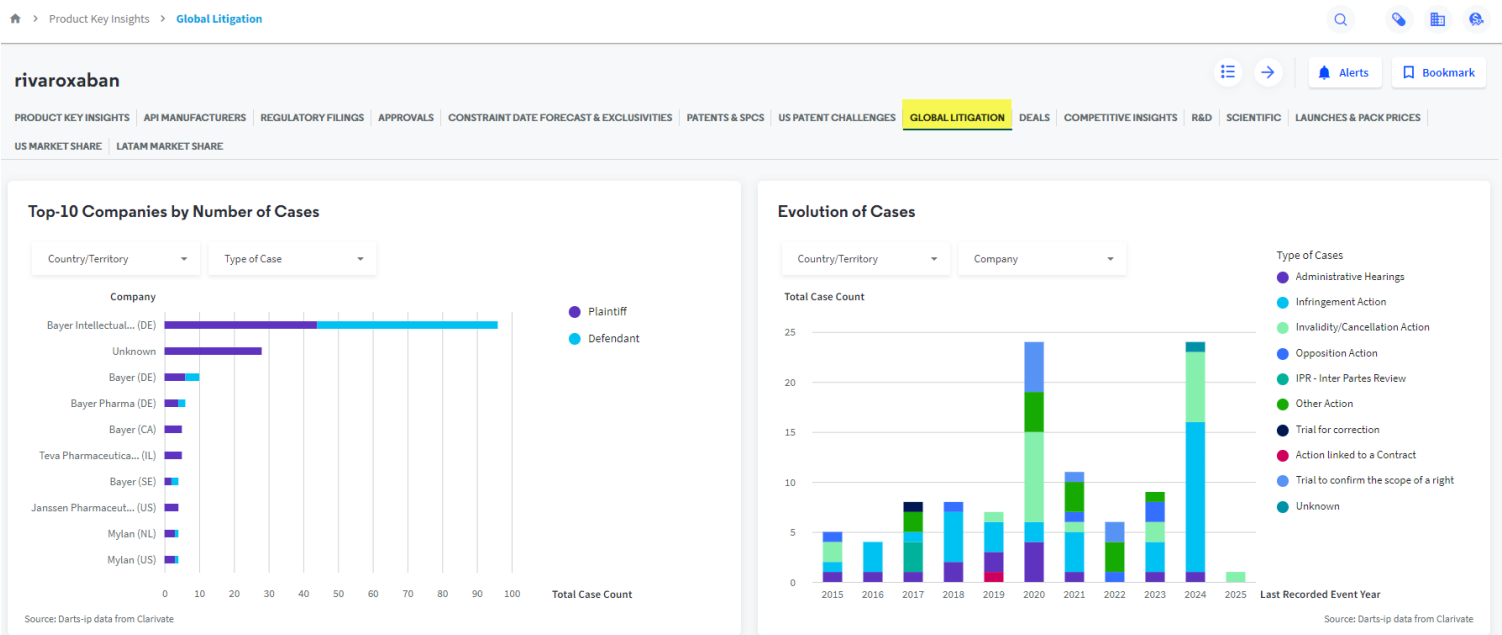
Product Key Insights > Global Litigation

rivaroxaban

Alerts Bookmark

PRODUCT KEY INSIGHTS | API MANUFACTURERS | REGULATORY FILINGS | APPROVALS | CONSTRAINT DATE FORECAST & EXCLUSIVITIES | PATENTS & SPCS | US PATENT CHALLENGES | GLOBAL LITIGATION | DEALS | COMPETITIVE INSIGHTS | R&D | SCIENTIFIC | LAUNCHES & PACK PRICES | US MARKET SHARE | LATAM MARKET SHARE

Top-10 Companies by Number of Cases

Country/Territory
Type of Case

Company

Bayer Intellectual... (DE)
Unknown
Bayer (DE)
Bayer Pharma (DE)
Bayer (CA)
Teva Pharmaceutica... (IL)
Bayer (SE)
Janssen Pharmaceut... (US)
Mylan (NL)
Mylan (US)

0 10 20 30 40 50 60 70 80 90 100
Total Case Count

Plaintiff
Defendant

Source: Darts-ip data from Clarivate

Evolution of Cases

Country/Territory
Company

Total Case Count

25
20
15
10
5
0

2015 2016 2017 2018 2019 2020 2021 2022 2023 2024 2025
Last Recorded Event Year

Type of Cases
Administrative Hearings
Infringement Action
Invalidity/Cancellation Action
Opposition Action
IPR - Inter Partes Review
Other Action
Trial for correction
Action linked to a Contract
Trial to confirm the scope of a right
Unknown

Source: Darts-ip data from Clarivate